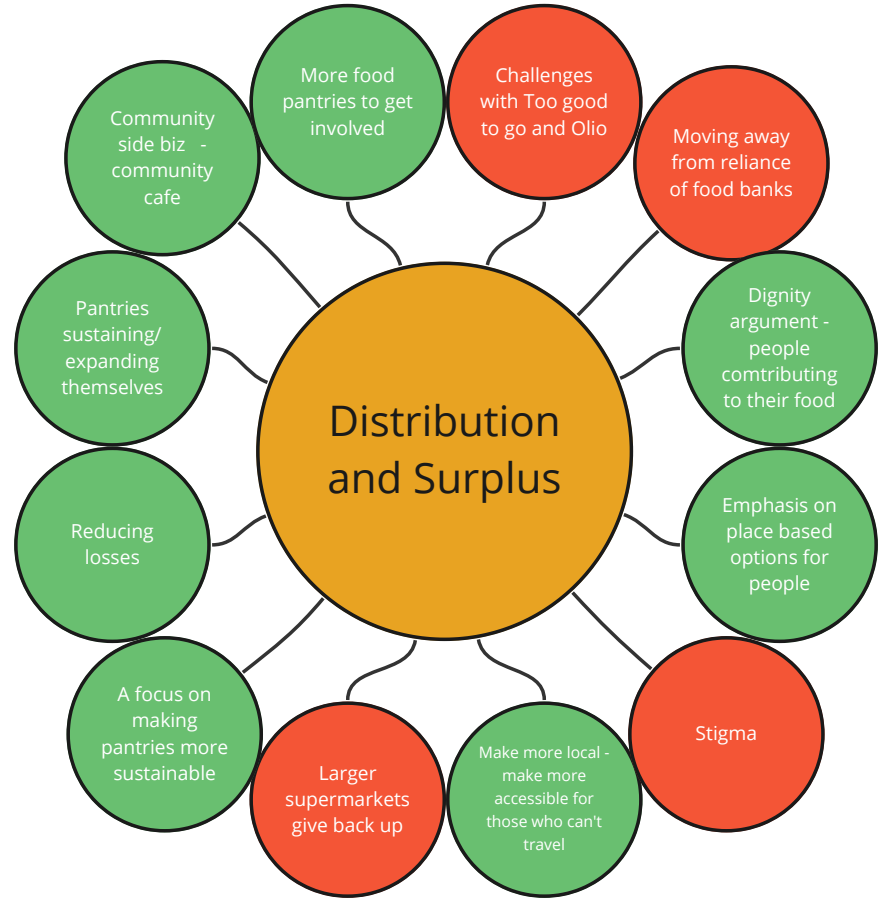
Distribution and Surplus

More food pantries to get involved

Challenges with Too good to go and Olio

Moving away from reliance of food banks

Dignity argument - people comtributing to their food

Emphasis on place based options for people

Stigma

Make more local - make more accessible for those who can't travel

Larger supermarkets give back up

A focus on making pantries more sustainable

Reducing losses

Pantries sustaining/ expanding themselves

Community side biz - community cafe